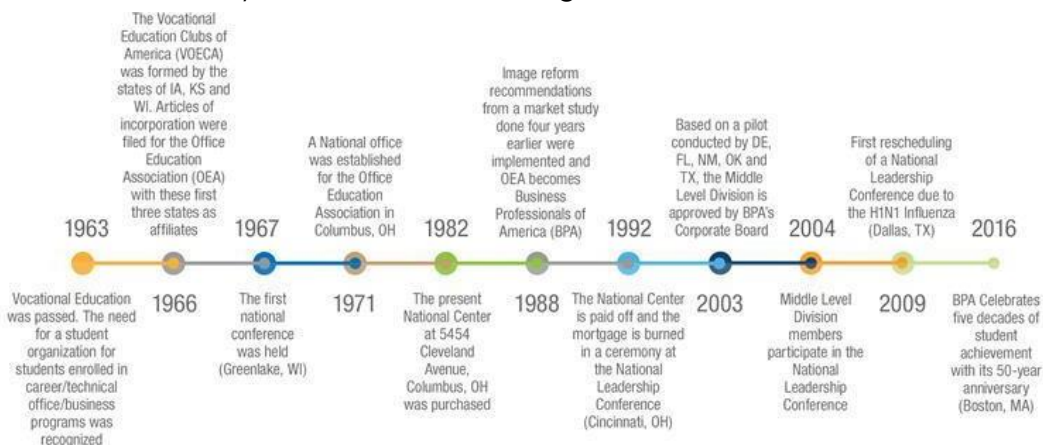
The Vocational Education Clubs of America (VOECA) was formed by the states of IA, KS and WI. Articles of incorporation were filed for the Office Education Association (OEA) with these first three states as affiliates

A National office was established for the Office Education Association in Columbus, OH

Image reform recommendations from a market study done four years earlier were implemented and OEA becomes Business Professionals of America (BPA)

Based on a pilot conducted by DE, FL, NM, OK and TX, the Middle Level Division is approved by BPA's Corporate Board

First rescheduling of a National Leadership Conference due to the H1N1 Influenza (Dallas, TX)

1963

1966

1967

1971

1982

1988

1992

2003

2004

2009

2016

Vocational Education was passed. The need for a student organization for students enrolled in career/technical office/business programs was recognized

The first national conference was held (Greenlake, WI)

The present National Center at 5454 Cleveland Avenue, Columbus, OH was purchased

The National Center is paid off and the mortgage is burned in a ceremony at the National Leadership Conference (Cincinnati, OH)

Middle Level Division members participate in the National Leadership Conference

BPA Celebrates five decades of student achievement with its 50-year anniversary (Boston, MA)